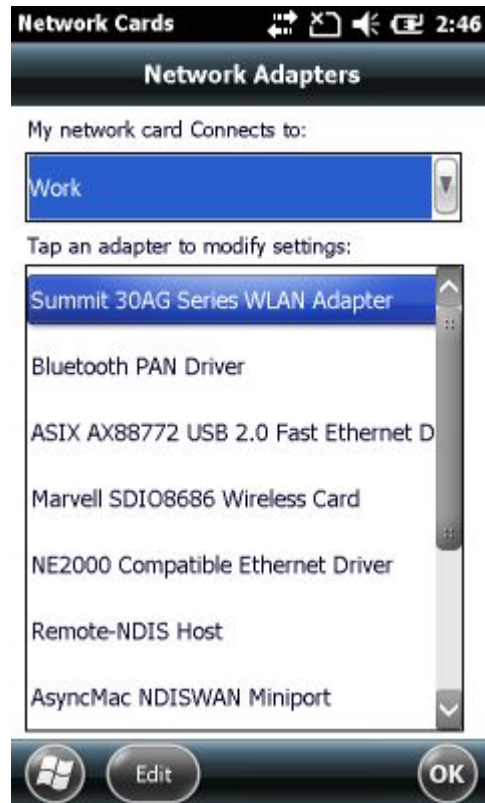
Network Cards 2:46

Network Adapters

My network card Connects to:

Work

Tap an adapter to modify settings:

Summit 30AG Series WLAN Adapter

Bluetooth PAN Driver

ASIX AX88772 USB 2.0 Fast Ethernet D

Marvell SDIO8686 Wireless Card

NE2000 Compatible Ethernet Driver

Remote-NDIS Host

AsyncMac NDISWAN Miniport

Edit

OK